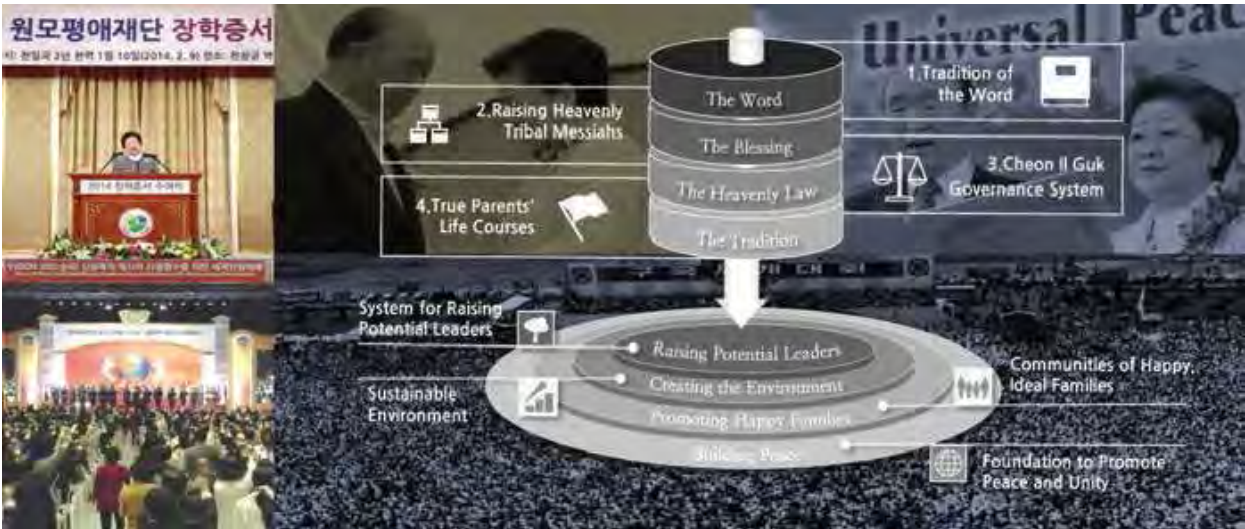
원모평애재단 장학증서

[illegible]: 천일국 2년 천력 1월 10일(2014. 2. 9) 장소: 천정궁 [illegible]

2014 장학증서 수여식

Universal Peace

1.Tradition of the Word

2.Raising Heavenly Tribal Messiahs

3.Cheon Il Guk Governance System

4.True Parents' Life Courses

The Word

The Blessing

The Heavenly Law

The Tradition

System for Raising Potential Leaders

Raising Potential Leaders

Creating the Environment

Promoting Happy Families

Building Peace

Sustainable Environment

Communities of Happy, Ideal Families

Foundation to Promote Peace and Unity